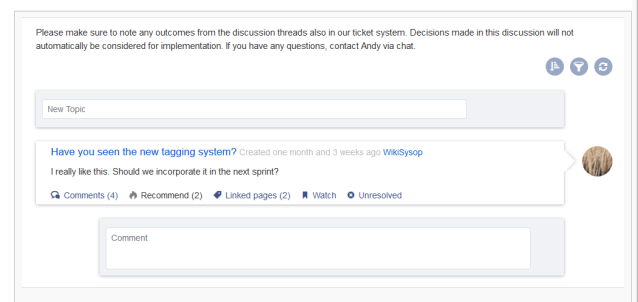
Please make sure to note any outcomes from the discussion threads also in our ticket system. Decisions made in this discussion will not automatically be considered for implementation. If you have any questions, contact Andy via chat.

New Topic

Have you seen the new tagging system? Created one month and 3 weeks ago WikiSysop

I really like this. Should we incorporate it in the next sprint?

Comments (4) Recommend (2) Linked pages (2) Watch Unresolved

Comment